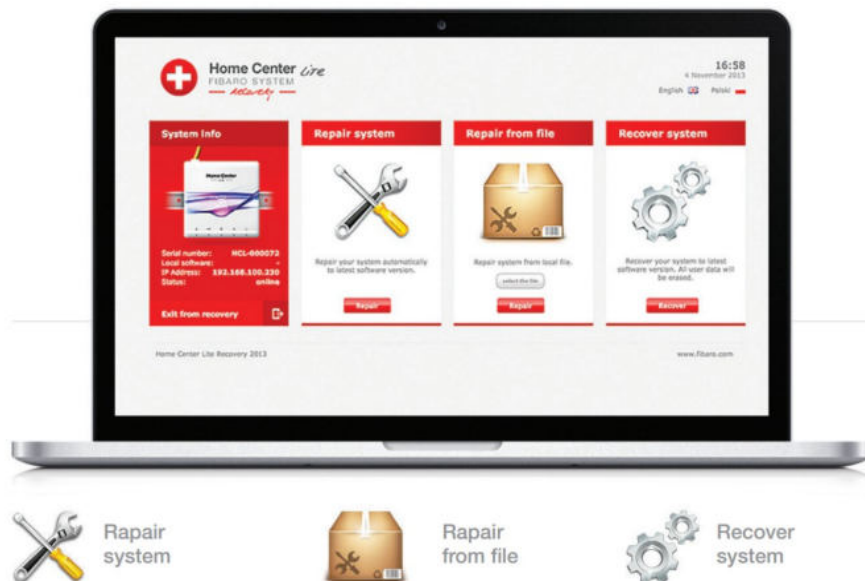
Home Center Lite
FIBARO SYSTEM
— recovery —

16:58
4 November 2013
English Polski

System Info

Home Center

Serial number: HCL-000072
Local software: -
IP Address: 192.168.100.230
Status: online

Exit from recovery

Repair system

Repair your system automatically to latest software version.

Repair

Repair from file

Repair system from local file.

select the file

Repair

Recover system

Recover your system to latest software version. All user data will be erased.

Recover

Home Center Lite Recovery 2013

www.fibaro.com

Rapair system

Rapair from file

Recover system